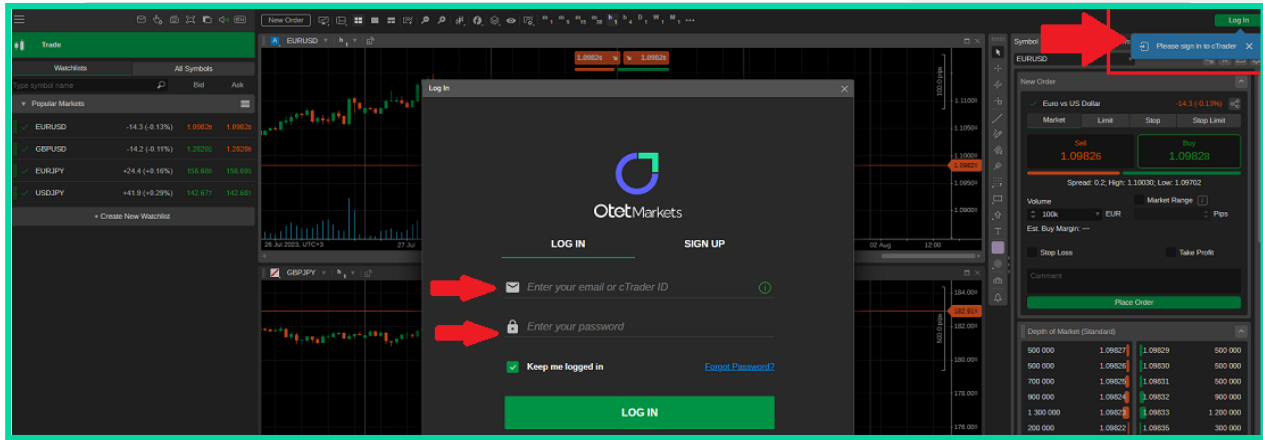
New Order

Log In

Trade

Watchlists | All Symbols

Type symbol name | Bid | Ask

Popular Markets

| | | | |
|---|---|---|---|
| EURUSD | -14.3 (-0.13%) | 1.09826 | 1.09828 |
| GBPUSD | -14.2 (-0.11%) | 1.28206 | 1.28208 |
| EURJPY | +24.4 (+0.16%) | 156.686 | 156.690 |
| USDJPY | +41.9 (+0.29%) | 142.677 | 142.681 |

+ Create New Watchlist

EURUSD

1.09826 | 1.09828

26 Jul 2023, UTC+3 | 27 Jul | 02 Aug | 12:00

GBPJPY

Log In

OtetMarkets

LOG IN | SIGN UP

Enter your email or cTrader ID

Enter your password

Keep me logged in

Forgot Password?

LOG IN

Symbol

EURUSD

Please sign in to cTrader

New Order

Euro vs US Dollar -14.3 (-0.13%)

Market | Limit | Stop | Stop Limit

Sell 1.09826

Buy 1.09828

Spread: 0.2; High: 1.10030; Low: 1.09702

Volume | Market Range

100k | EUR | Pips

Est. Buy Margin: —

Stop Loss | Take Profit

Comment

Place Order

Depth of Market (Standard)

| | | | |
|---|---|---|---|
| 500 000 | 1.09827 | 1.09829 | 500 000 |
| 500 000 | 1.09826 | 1.09830 | 500 000 |
| 700 000 | 1.09825 | 1.09831 | 500 000 |
| 900 000 | 1.09824 | 1.09832 | 900 000 |
| 1 300 000 | 1.09823 | 1.09833 | 1 200 000 |
| 200 000 | 1.09822 | 1.09835 | 300 000 |